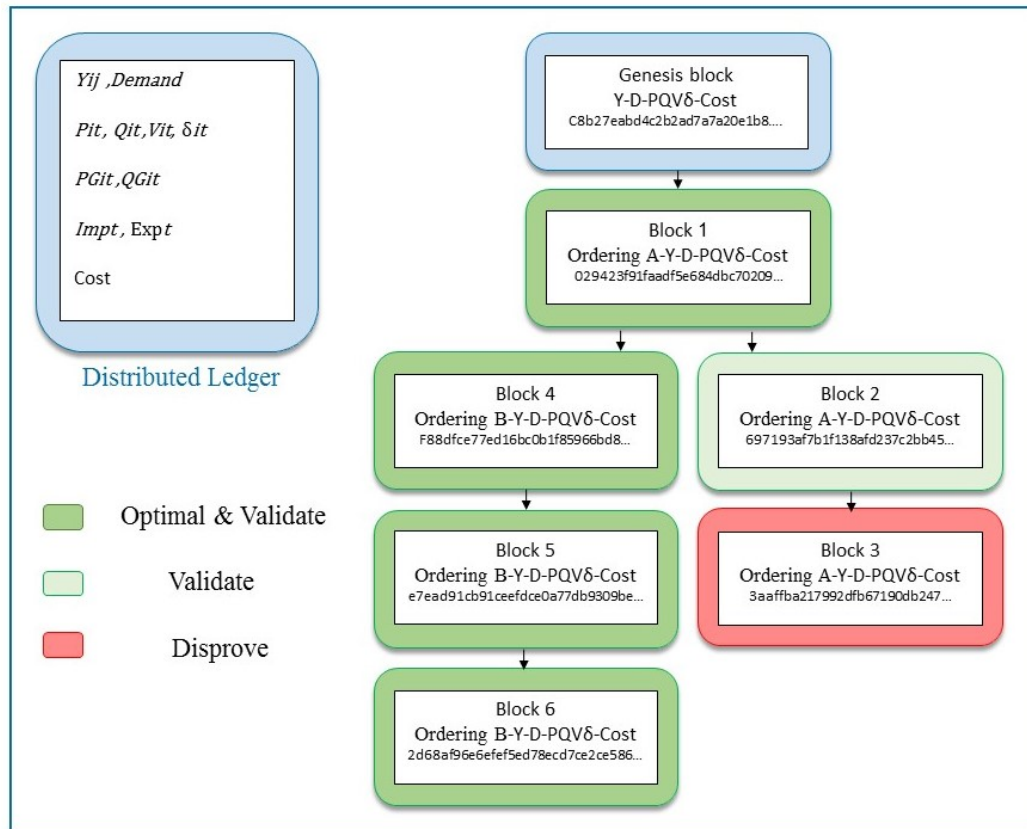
$Yij$ ,$Demand$

$Pit$, $Qit$,$Vit$, $\delta it$

$PGit$,$QGit$

$Impt$, Exp$t$

Cost

Distributed Ledger

Optimal & Validate

Validate

Disprove

Genesis block
Y-D-PQVδ-Cost
C8b27eabd4c2b2ad7a7a20e1b8....

Block 1
Ordering A-Y-D-PQVδ-Cost
029423f91faadf5e684dbc70209...

Block 4
Ordering B-Y-D-PQVδ-Cost
F88dfce77ed16bc0b1f85966bd8...

Block 2
Ordering A-Y-D-PQVδ-Cost
697193af7b1f138afd237c2bb45...

Block 5
Ordering B-Y-D-PQVδ-Cost
e7ead91cb91ceefdce0a77db9309be...

Block 3
Ordering A-Y-D-PQVδ-Cost
3aaffba217992dfb67190db247...

Block 6
Ordering B-Y-D-PQVδ-Cost
2d68af96e6efef5ed78ecd7ce2ce586...